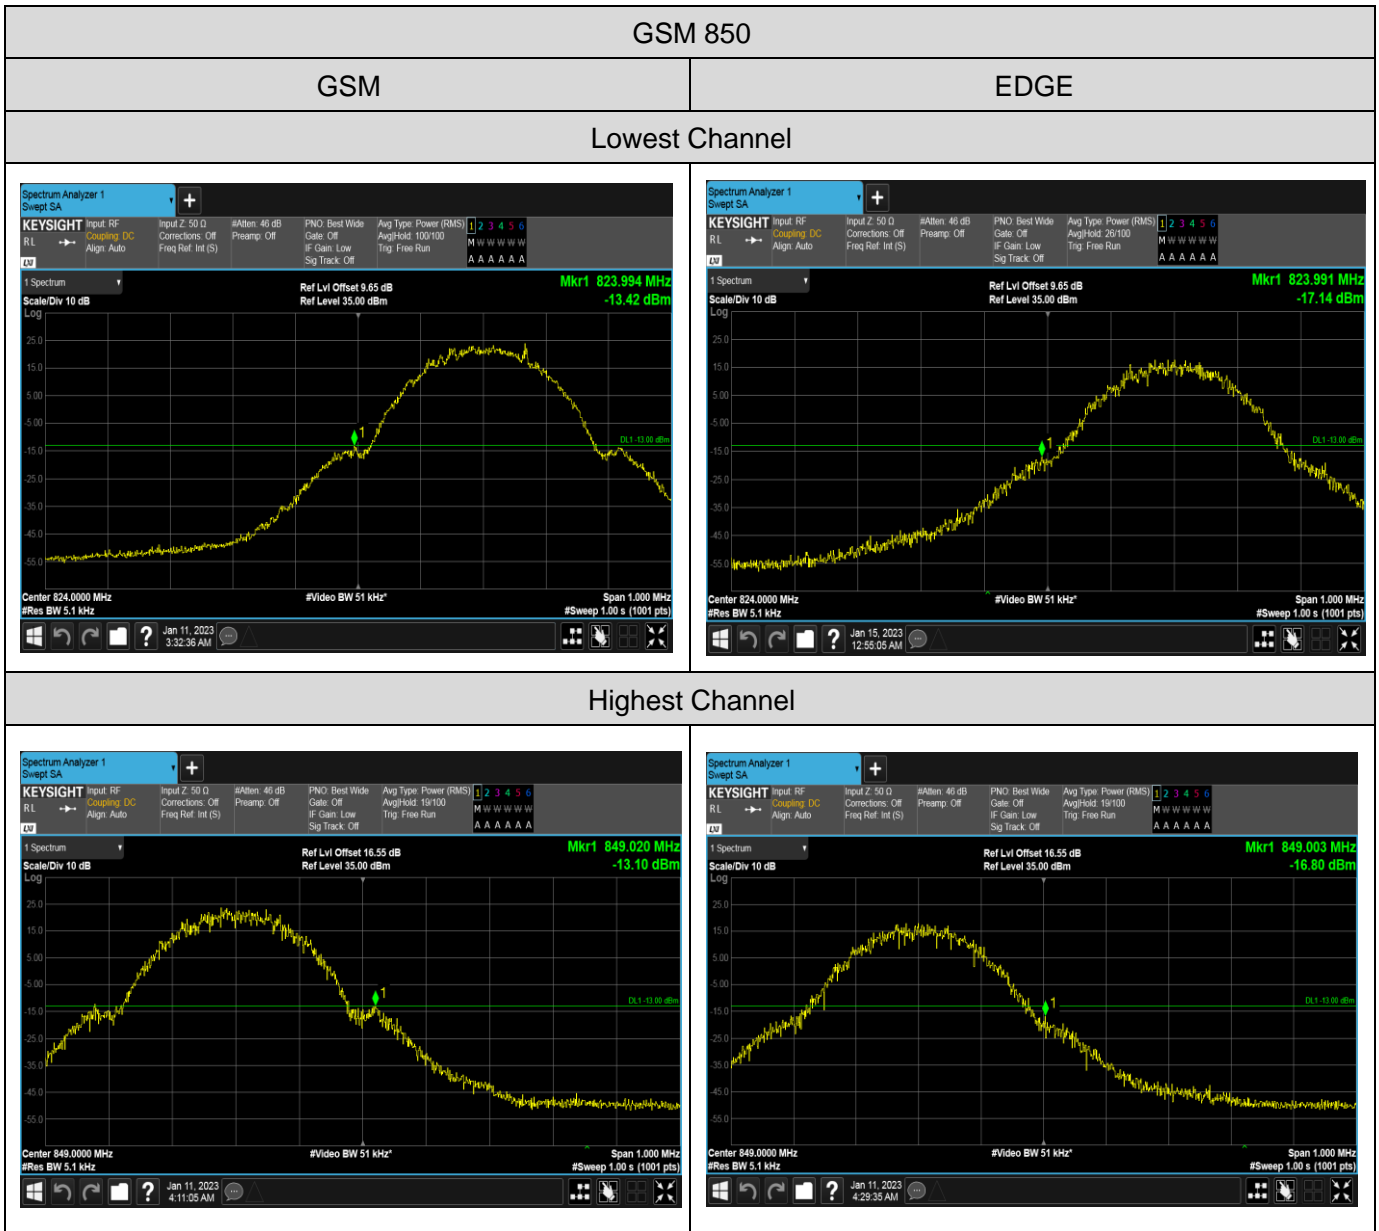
GSM 850

| GSM | EDGE |
|---|---|

Lowest Channel

Spectrum Analyzer 1
Swept SA
KEYSIGHT Input: RF
RL Coupling: DC
Align: Auto
Input Z: 50 Ω
Corrections: Off
Freq Ref: Int (S)
#Atten: 46 dB
Preamp: Off
PNO: Best Wide
Gate: Off
IF Gain: Low
Sig Track: Off
Avg Type: Power (RMS)
Avg|Hold: 100/100
Trig: Free Run
1 2 3 4 5 6
M W W W W W
A A A A A A
1 Spectrum
Scale/Div 10 dB
Log
Ref Lvl Offset 9.65 dB
Ref Level 35.00 dBm
Mkr1 823.994 MHz
-13.42 dBm
25.0
15.0
5.00
-5.00
-15.0
-25.0
-35.0
-45.0
-55.0
DL1 -13.00 dBm
1
Center 824.0000 MHz
#Res BW 5.1 kHz
#Video BW 51 kHz*
Span 1.000 MHz
#Sweep 1.00 s (1001 pts)
Jan 11, 2023
3:32:36 AM

Spectrum Analyzer 1
Swept SA
KEYSIGHT Input: RF
RL Coupling: DC
Align: Auto
Input Z: 50 Ω
Corrections: Off
Freq Ref: Int (S)
#Atten: 46 dB
Preamp: Off
PNO: Best Wide
Gate: Off
IF Gain: Low
Sig Track: Off
Avg Type: Power (RMS)
Avg|Hold: 26/100
Trig: Free Run
1 2 3 4 5 6
M W W W W W
A A A A A A
1 Spectrum
Scale/Div 10 dB
Log
Ref Lvl Offset 9.65 dB
Ref Level 35.00 dBm
Mkr1 823.991 MHz
-17.14 dBm
25.0
15.0
5.00
-5.00
-15.0
-25.0
-35.0
-45.0
-55.0
DL1 -13.00 dBm
1
Center 824.0000 MHz
#Res BW 5.1 kHz
#Video BW 51 kHz*
Span 1.000 MHz
#Sweep 1.00 s (1001 pts)
Jan 15, 2023
12:55:05 AM

Highest Channel

Spectrum Analyzer 1
Swept SA
KEYSIGHT Input: RF
RL Coupling: DC
Align: Auto
Input Z: 50 Ω
Corrections: Off
Freq Ref: Int (S)
#Atten: 46 dB
Preamp: Off
PNO: Best Wide
Gate: Off
IF Gain: Low
Sig Track: Off
Avg Type: Power (RMS)
Avg|Hold: 19/100
Trig: Free Run
1 2 3 4 5 6
M W W W W W
A A A A A A
1 Spectrum
Scale/Div 10 dB
Log
Ref Lvl Offset 16.55 dB
Ref Level 35.00 dBm
Mkr1 849.020 MHz
-13.10 dBm
25.0
15.0
5.00
-5.00
-15.0
-25.0
-35.0
-45.0
-55.0
DL1 -13.00 dBm
1
Center 849.0000 MHz
#Res BW 5.1 kHz
#Video BW 51 kHz*
Span 1.000 MHz
#Sweep 1.00 s (1001 pts)
Jan 11, 2023
4:11:05 AM

Spectrum Analyzer 1
Swept SA
KEYSIGHT Input: RF
RL Coupling: DC
Align: Auto
Input Z: 50 Ω
Corrections: Off
Freq Ref: Int (S)
#Atten: 46 dB
Preamp: Off
PNO: Best Wide
Gate: Off
IF Gain: Low
Sig Track: Off
Avg Type: Power (RMS)
Avg|Hold: 19/100
Trig: Free Run
1 2 3 4 5 6
M W W W W W
A A A A A A
1 Spectrum
Scale/Div 10 dB
Log
Ref Lvl Offset 16.55 dB
Ref Level 35.00 dBm
Mkr1 849.003 MHz
-16.80 dBm
25.0
15.0
5.00
-5.00
-15.0
-25.0
-35.0
-45.0
-55.0
DL1 -13.00 dBm
1
Center 849.0000 MHz
#Res BW 5.1 kHz
#Video BW 51 kHz*
Span 1.000 MHz
#Sweep 1.00 s (1001 pts)
Jan 11, 2023
4:29:35 AM